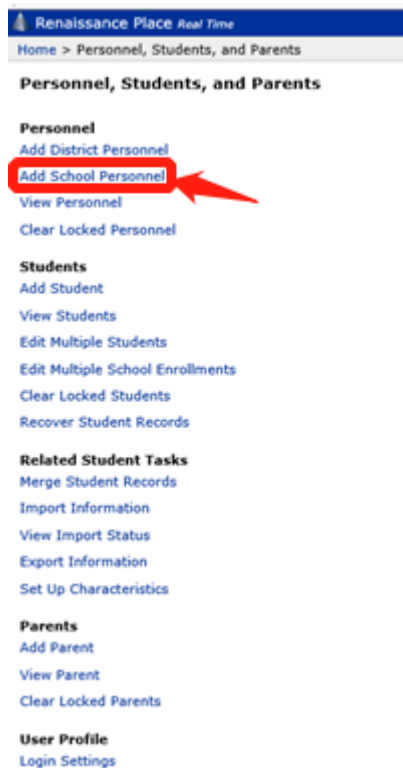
Renaissance Place Real Time

Home > Personnel, Students, and Parents

Personnel, Students, and Parents

Personnel
Add District Personnel
Add School Personnel
View Personnel
Clear Locked Personnel

Students
Add Student
View Students
Edit Multiple Students
Edit Multiple School Enrollments
Clear Locked Students
Recover Student Records

Related Student Tasks
Merge Student Records
Import Information
View Import Status
Export Information
Set Up Characteristics

Parents
Add Parent
View Parent
Clear Locked Parents

User Profile
Login Settings